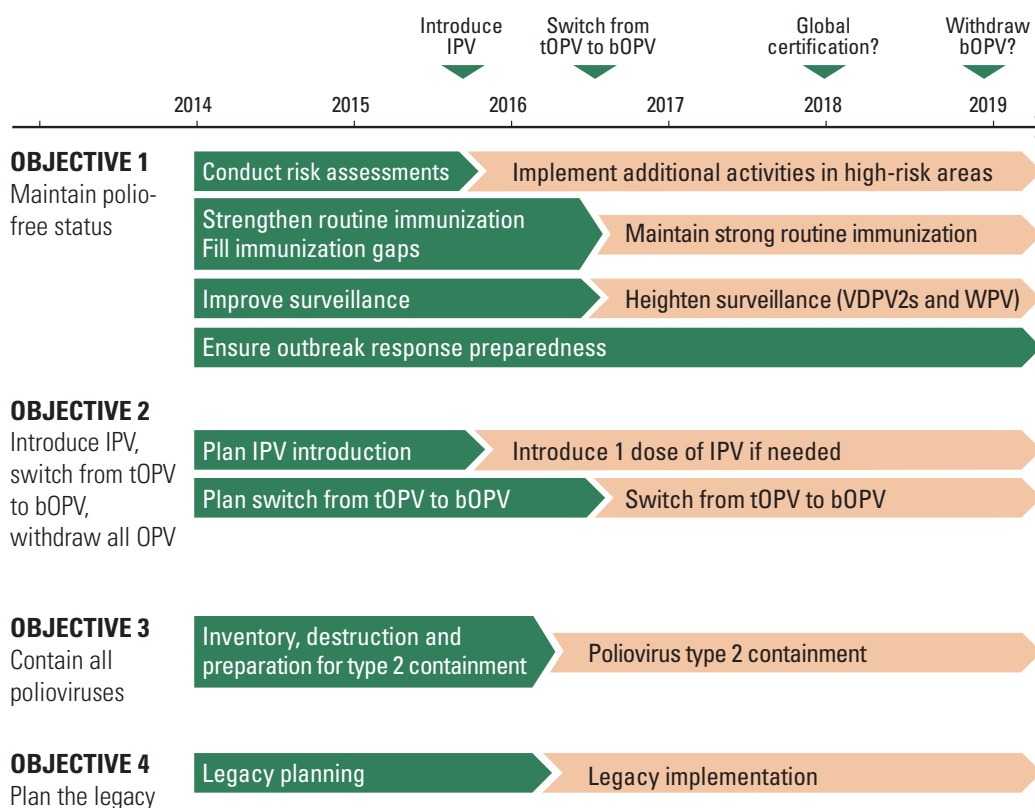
Introduce IPV

Switch from tOPV to bOPV

Global certification?

Withdraw bOPV?

2014 2015 2016 2017 2018 2019

OBJECTIVE 1
Maintain polio-free status

Conduct risk assessments
Implement additional activities in high-risk areas
Strengthen routine immunization
Fill immunization gaps
Maintain strong routine immunization
Improve surveillance
Heighten surveillance (VDPV2s and WPV)
Ensure outbreak response preparedness

OBJECTIVE 2
Introduce IPV, switch from tOPV to bOPV, withdraw all OPV

Plan IPV introduction
Introduce 1 dose of IPV if needed
Plan switch from tOPV to bOPV
Switch from tOPV to bOPV

OBJECTIVE 3
Contain all polioviruses

Inventory, destruction and preparation for type 2 containment
Poliovirus type 2 containment

OBJECTIVE 4
Plan the legacy

Legacy planning
Legacy implementation